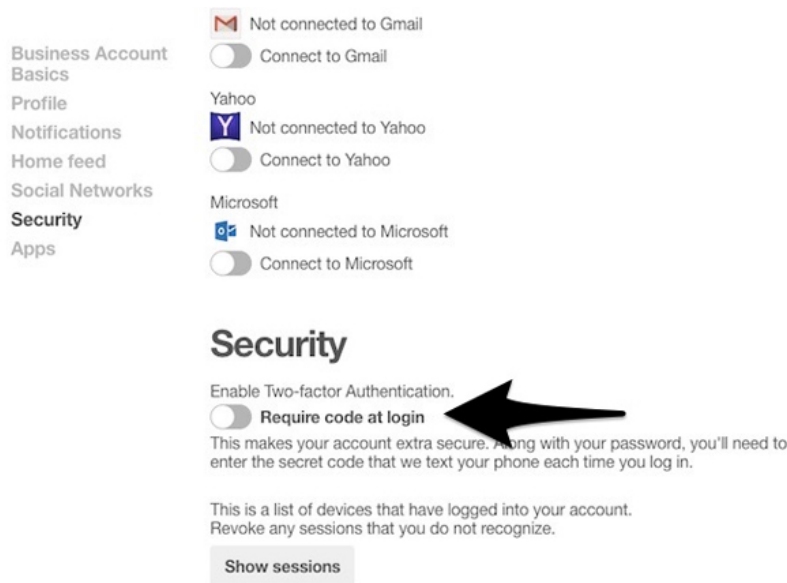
Business Account Basics
Profile
Notifications
Home feed
Social Networks
Security
Apps

Not connected to Gmail
Connect to Gmail

Yahoo
Not connected to Yahoo
Connect to Yahoo

Microsoft
Not connected to Microsoft
Connect to Microsoft

Security

Enable Two-factor Authentication.
Require code at login
This makes your account extra secure. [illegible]ong with your password, you'll need to enter the secret code that we text your phone each time you log in.

This is a list of devices that have logged into your account. Revoke any sessions that you do not recognize.

Show sessions